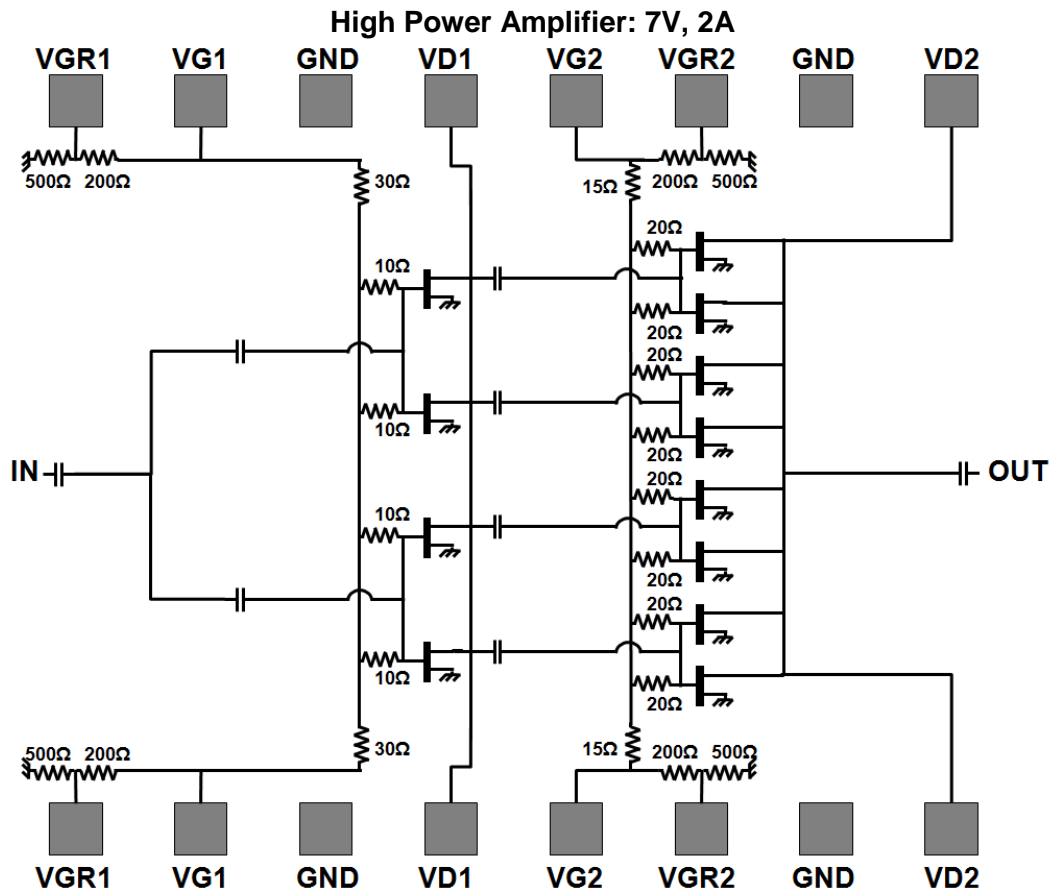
High Power Amplifier: 7V, 2A

VGR1 VG1 GND VD1 VG2 VGR2 GND VD2

500Ω 200Ω 30Ω 15Ω 200Ω 500Ω

20Ω

10Ω

20Ω

20Ω

10Ω

20Ω

IN

OUT

20Ω

10Ω

20Ω

20Ω

10Ω

20Ω

500Ω 200Ω 30Ω 15Ω 200Ω 500Ω

VGR1 VG1 GND VD1 VG2 VGR2 GND VD2